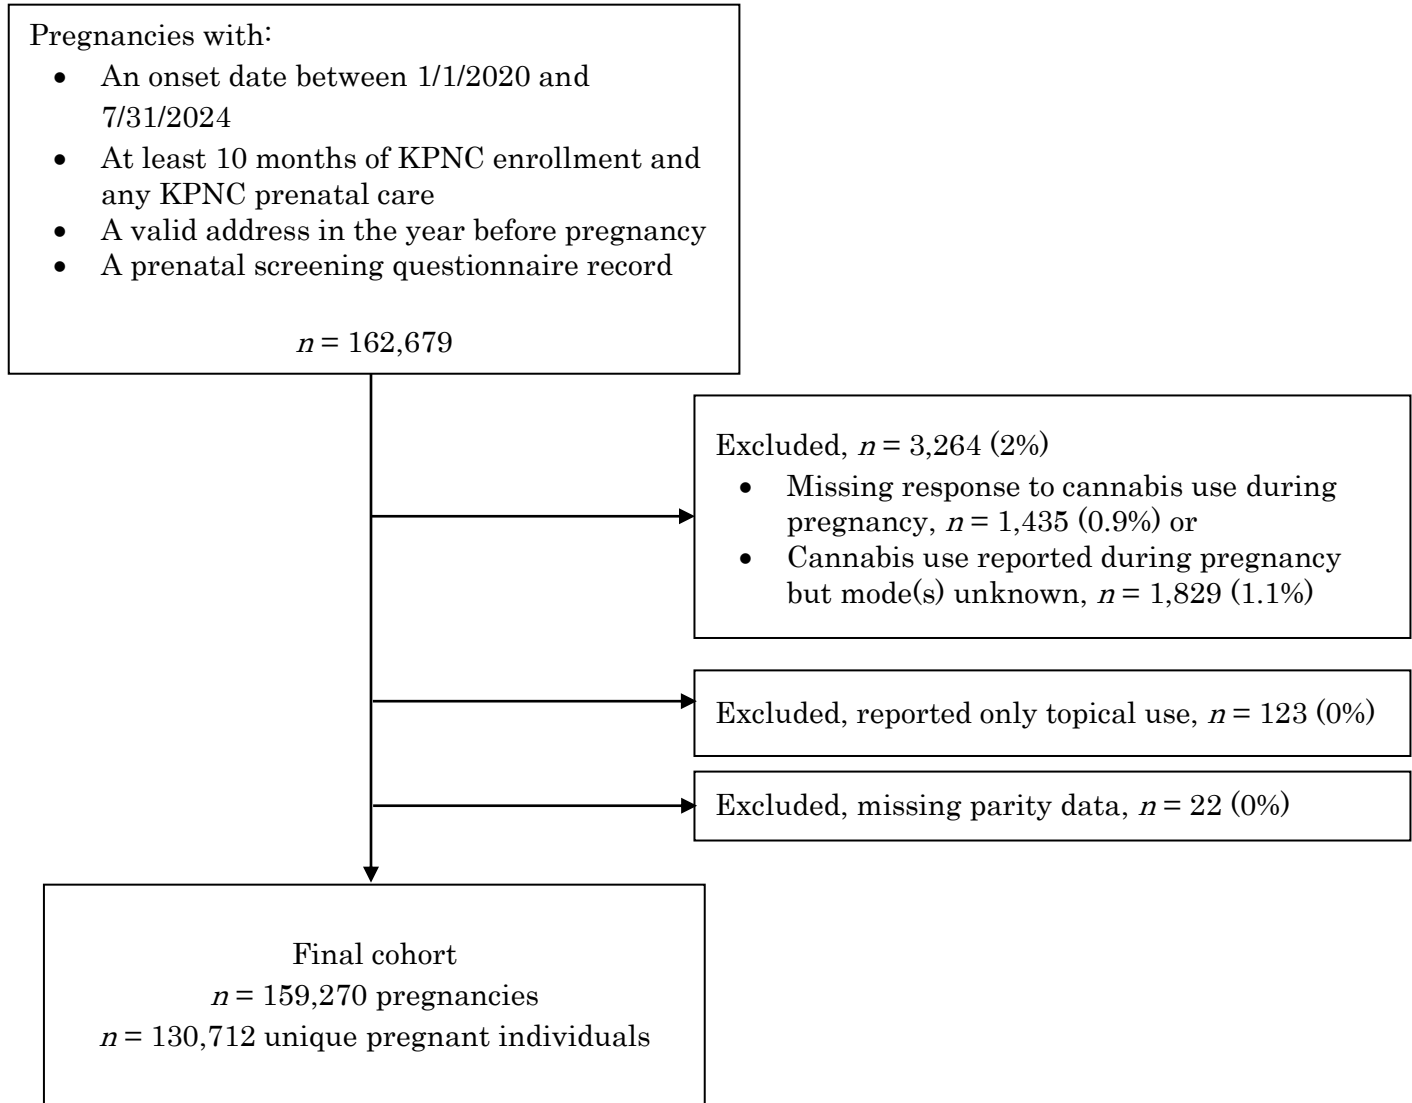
Pregnancies with:

- An onset date between 1/1/2020 and 7/31/2024
- At least 10 months of KPNC enrollment and any KPNC prenatal care
- A valid address in the year before pregnancy
- A prenatal screening questionnaire record

$n$ = 162,679

Excluded, $n$ = 3,264 (2%)

- Missing response to cannabis use during pregnancy, $n$ = 1,435 (0.9%) or
- Cannabis use reported during pregnancy but mode(s) unknown, $n$ = 1,829 (1.1%)

Excluded, reported only topical use, $n$ = 123 (0%)

Excluded, missing parity data, $n$ = 22 (0%)

Final cohort
$n$ = 159,270 pregnancies
$n$ = 130,712 unique pregnant individuals